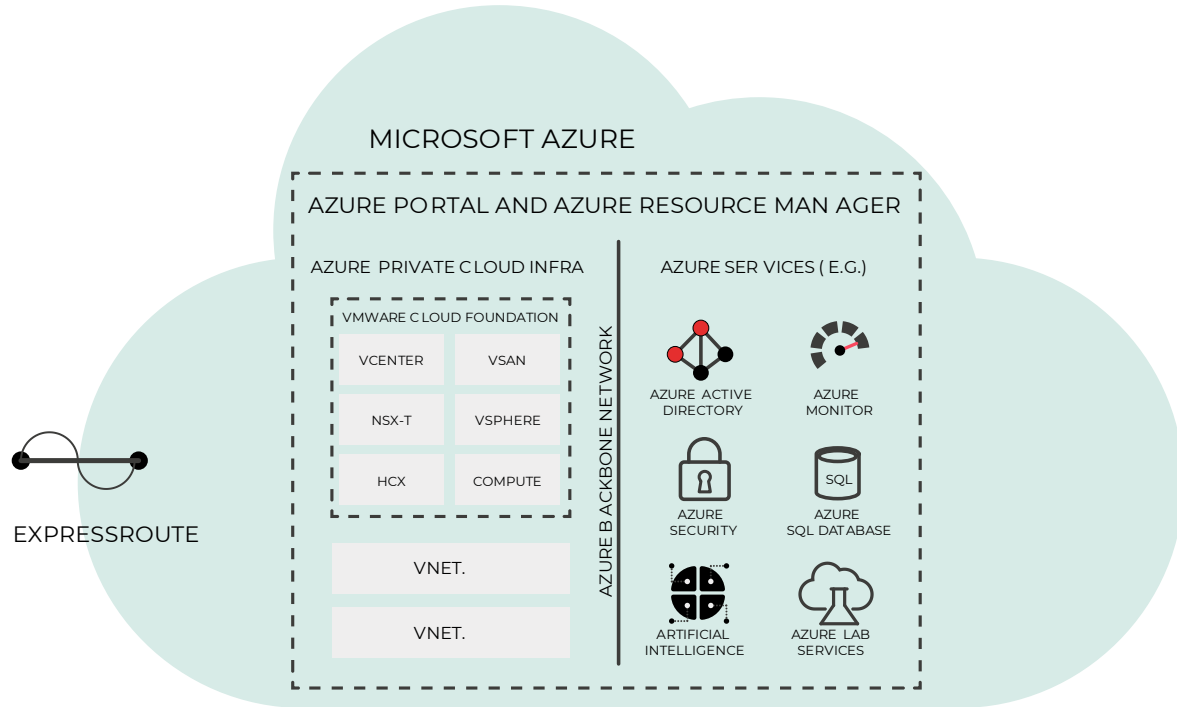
MICROSOFT AZURE

AZURE PORTAL AND AZURE RESOURCE MAN AGER

AZURE PRIVATE C LOUD INFRA

VMWARE C LOUD FOUNDATION

| VCENTER | VSAN |
|---|---|
| NSX-T | VSPHERE |
| HCX | COMPUTE |

VNET.

VNET.

AZURE B ACKBONE NETWORK

AZURE SER VICES ( E.G.)

AZURE ACTIVE DIRECTORY

AZURE MONITOR

AZURE SECURITY

SQL

AZURE SQL DATABASE

ARTIFICIAL INTELLIGENCE

AZURE LAB SERVICES

EXPRESSROUTE